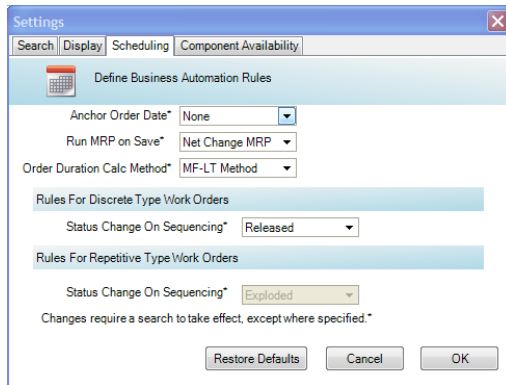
Settings

Search | Display | Scheduling | Component Availability

Define Business Automation Rules

Anchor Order Date* None

Run MRP on Save* Net Change MRP

Order Duration Calc Method* MF-LT Method

Rules For Discrete Type Work Orders

Status Change On Sequencing* Released

Rules For Repetitive Type Work Orders

Status Change On Sequencing* Exploded

Changes require a search to take effect, except where specified.*

Restore Defaults | Cancel | OK